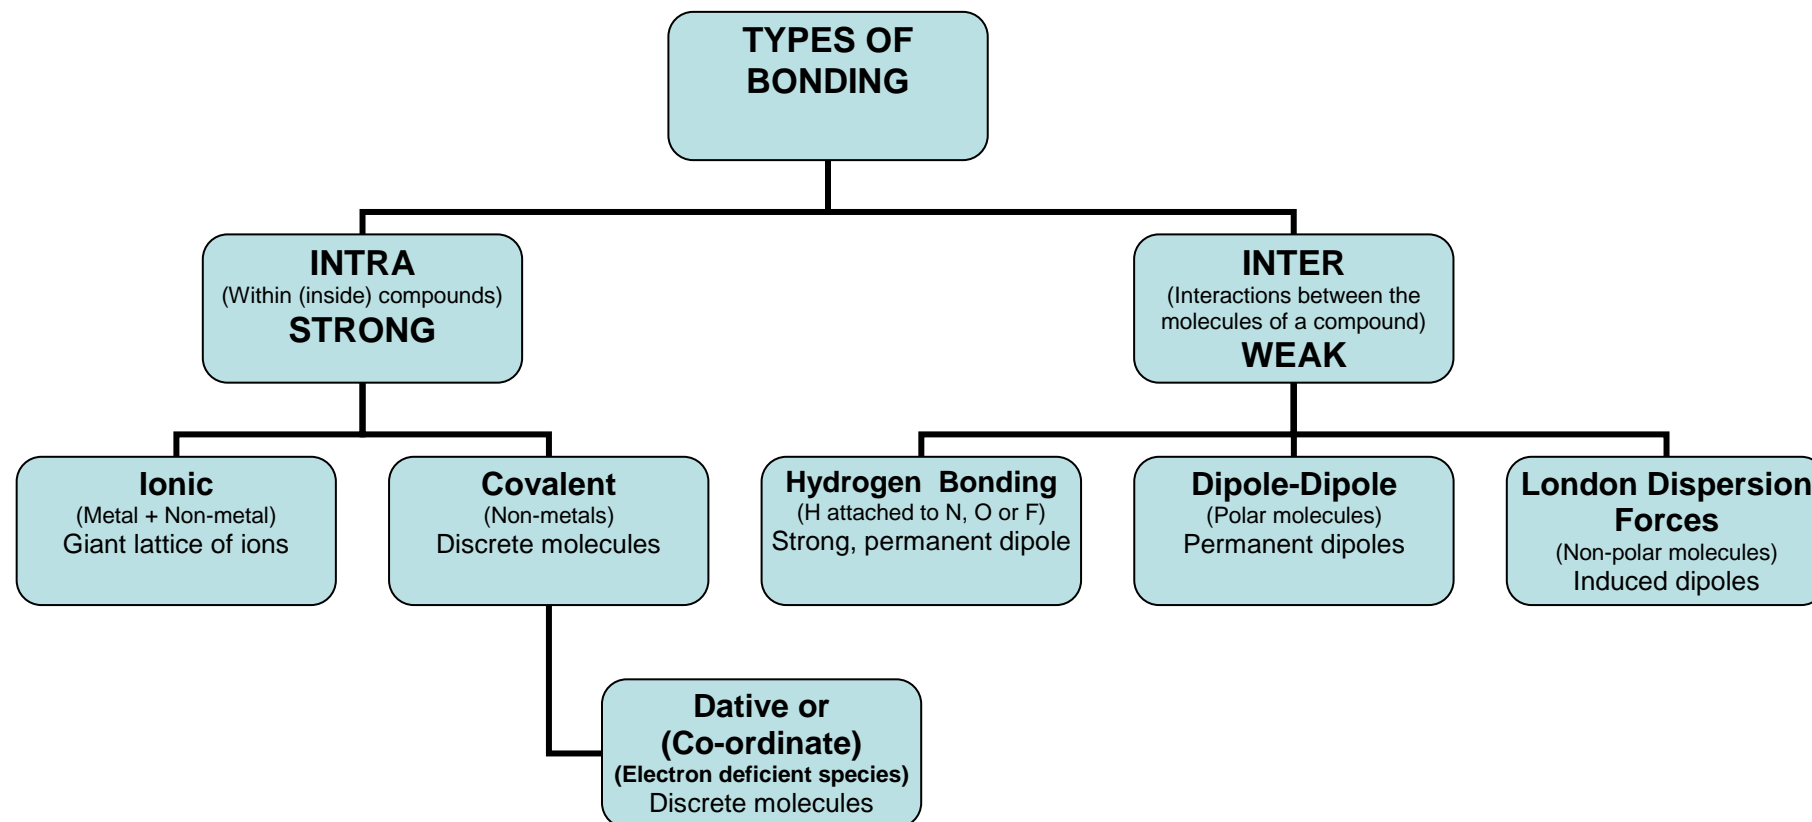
TYPES OF BONDING

INTRA
(Within (inside) compounds)
STRONG

INTER
(Interactions between the molecules of a compound)
WEAK

Ionic
(Metal + Non-metal)
Giant lattice of ions

Covalent
(Non-metals)
Discrete molecules

Hydrogen Bonding
(H attached to N, O or F)
Strong, permanent dipole

Dipole-Dipole
(Polar molecules)
Permanent dipoles

London Dispersion Forces
(Non-polar molecules)
Induced dipoles

Dative or (Co-ordinate)
(Electron deficient species)
Discrete molecules